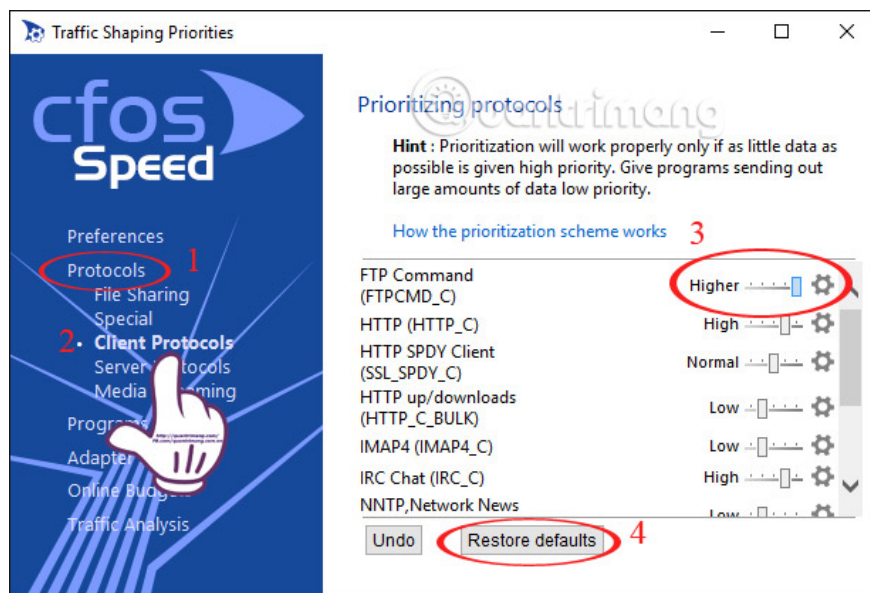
Traffic Shaping Priorities

cfos Speed

Preferences
Protocols 1
File Sharing
Special
2. • Client Protocols
Server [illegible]tocols
Media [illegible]ming
Progra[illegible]
Adapte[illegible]
Online Budget
Traffic Analysis

Prioritizing protocols

Hint : Prioritization will work properly only if as little data as possible is given high priority. Give programs sending out large amounts of data low priority.

How the prioritization scheme works 3

FTP Command (FTPCMD_C) Higher
HTTP (HTTP_C) High
HTTP SPDY Client (SSL_SPDY_C) Normal
HTTP up/downloads (HTTP_C_BULK) Low
IMAP4 (IMAP4_C) Low
IRC Chat (IRC_C) High
NNTP,Network News Low

Undo Restore defaults 4